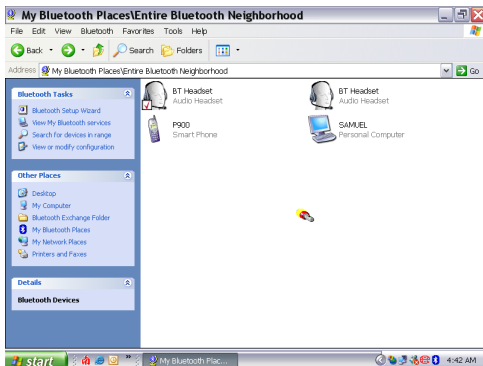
My Bluetooth Places\Entire Bluetooth Neighborhood

File Edit View Bluetooth Favorites Tools Help

Back Search Folders

Address My Bluetooth Places\Entire Bluetooth Neighborhood Go

Bluetooth Tasks

Bluetooth Setup Wizard
View My Bluetooth services
Search for devices in range
View or modify configuration

Other Places

Desktop
My Computer
Bluetooth Exchange Folder
My Bluetooth Places
My Network Places
Printers and Faxes

Details

Bluetooth Devices

BT Headset
Audio Headset

BT Headset
Audio Headset

P900
Smart Phone

SAMUEL
Personal Computer

start My Bluetooth Plac... 4:42 AM